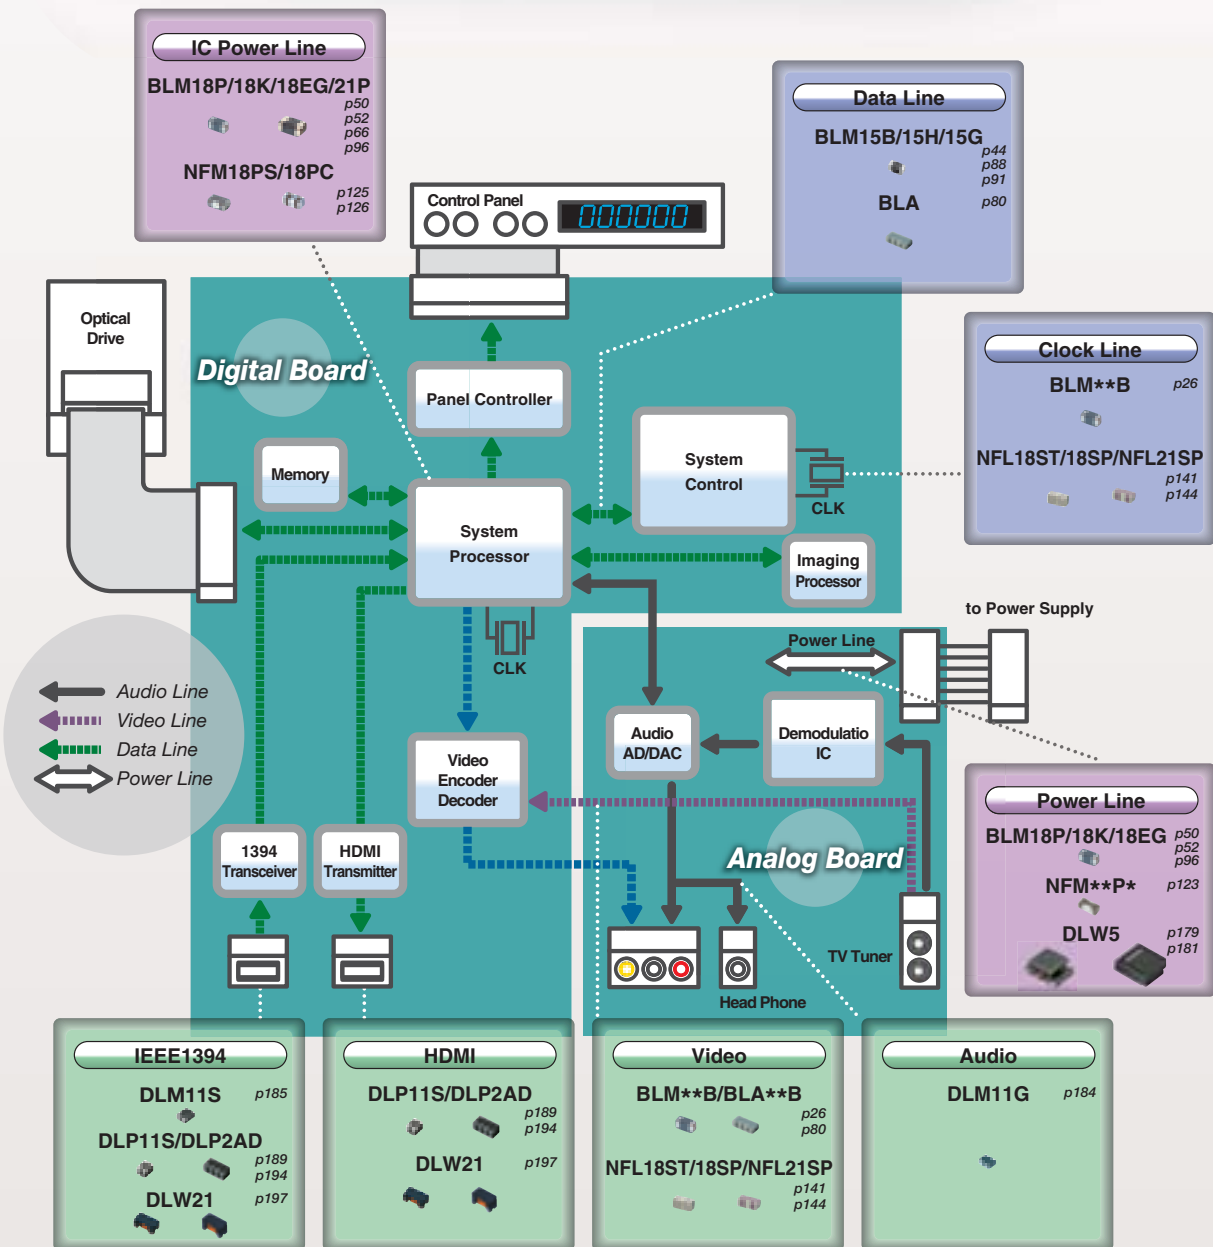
IC Power Line
BLM18P/18K/18EG/21P
p50
p52
p66
p96
NFM18PS/18PC
p125
p126

Control Panel
000000

Data Line
BLM15B/15H/15G
p44
p88
p91
BLA
p80

Optical Drive

Digital Board

Panel Controller

Clock Line
BLM**B
p26
NFL18ST/18SP/NFL21SP
p141
p144

Memory

System Control

CLK

System Processor

Imaging Processor

CLK

to Power Supply

Power Line

Audio Line
Video Line
Data Line
Power Line

Audio AD/DAC

Demodulatio IC

Video Encoder Decoder

Power Line
BLM18P/18K/18EG
p50
p52
p96
NFM**P*
p123
DLW5
p179
p181

Analog Board

1394 Transceiver

HDMI Transmitter

TV Tuner

Head Phone

IEEE1394
DLM11S
p185
DLP11S/DLP2AD
p189
p194
DLW21
p197

HDMI
DLP11S/DLP2AD
p189
p194
DLW21
p197

Video
BLM**B/BLA**B
p26
p80
NFL18ST/18SP/NFL21SP
p141
p144

Audio
DLM11G
p184